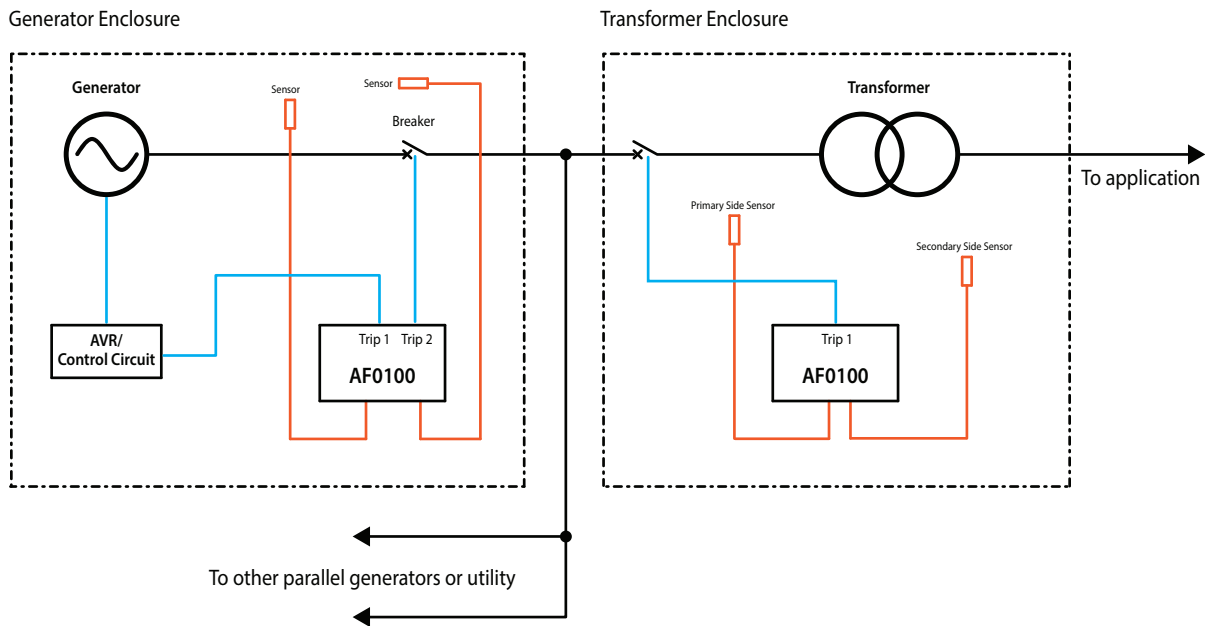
Generator Enclosure

Generator

Sensor

Sensor

Breaker

AVR/
Control Circuit

Trip 1 Trip 2

AF0100

Transformer Enclosure

Transformer

To application

Primary Side Sensor

Secondary Side Sensor

Trip 1

AF0100

To other parallel generators or utility